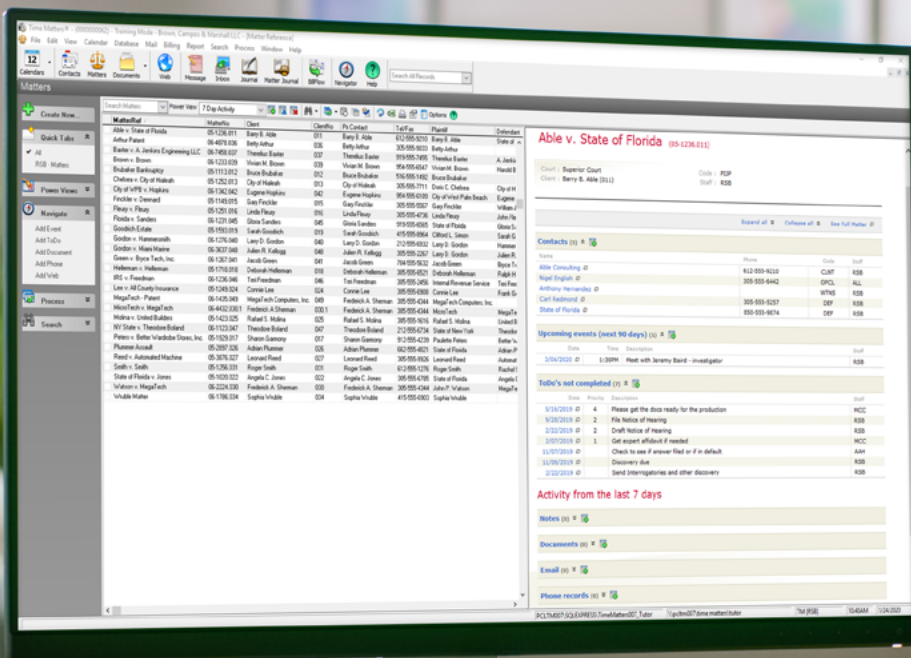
Time Matters® - (00000002) - Training Mode - Brown, Campos & Marshall LLC - [Matter Reference]

File Edit View Calendar Database Mail Billing Report Search Process Window Help

Calendars Contacts Matters Documents Web Message Inbox Journal Matter Journal BillFlow Navigator Help

Search All Records

Matters

Create New...

Quick Tabs

All
RSB - Matters

Power Views

Navigate

Add Event
Add ToDo
Add Document
Add Phone
Add Web

Process

Search

Search Matters | Power View 7 Day Activity | Options

| MatterRef | MatterNo | Client | ClientNo | Pri Contact | Tel/Fax | Plaintiff | Defendant |
|---|---|---|---|---|---|---|---|
| Able v. State of Florida | 05-1236.011 | Barry B. Able | 011 | Barry B. Able | 612-555-9210 | Barry B. Able | |
| Arthur Patent | 06-4878.036 | Betty Arthur | 036 | Betty Arthur | 305-555-9203 | Betty Arthur | |
| Baxter v. A. Jenkins Engineering LLC | 05-7458.037 | Thereilus Baxter | 037 | Thereilus Baxter | 919-555-7455 | Thereilus Baxter | A. Jenkins |
| Brown v. Brown | 06-1233.039 | Vivian M. Brown | 039 | Vivian M. Brown | 954-555-6547 | Vivian M. Brown | Harold B |
| Brubaker Bankruptcy | 05-1113.012 | Bruce Brubaker | 012 | Bruce Brubaker | 516-555-1492 | Bruce Brubaker | |
| Chelsea v. City of Hialeah | 05-1252.013 | City of Hialeah | 013 | City of Hialeah | 305-555-7711 | Dixie C. Chelsea | City of H |
| City of WPB v. Hopkins | 06-1342.042 | Eugene Hopkins | 042 | Eugene Hopkins | 954-555-6100 | City of West Palm Beach | Eugene H |
| Finckler v. Dennard | 05-1149.015 | Gary Finckler | 015 | Gary Finckler | 305-555-9267 | Gary Finckler | William J |
| Fleury v. Fleury | 05-1251.016 | Linda Fleury | 016 | Linda Fleury | 305-555-4736 | Linda Fleury | John Fle |
| Florida v. Sanders | 05-1231.045 | Gloria Sanders | 045 | Gloria Sanders | 919-555-6565 | State of Florida | Gloria Sa |
| Goodrich Estate | 05-1593.019 | Sarah Goodrich | 019 | Sarah Goodrich | 415-555-8964 | Clifford L. Simon | Sarah Go |
| Gordon v. Hammersmith | 06-1276.040 | Larry D. Gordon | 040 | Larry D. Gordon | 212-555-6832 | Larry D. Gordon | Hammer |
| Gordon v. Miami Marine | 06-3637.040 | Julien R. Kellogg | 040 | Julien R. Kellogg | 305-555-2267 | Larry D. Gordon | Miami Ma |
| Green v. Byce Tech, Inc. | 05-1267.041 | Jacob Green | 041 | Jacob Green | 784-555-5632 | Jacob Green | Byce Te |
| Helleman v. Helleman | 05-1718.018 | Deborah Helleman | 018 | Deborah Helleman | 305-555-4438 | Deborah Helleman | Ralph H |
| IRS v. Freedman | 05-1236.046 | Ted Freedman | 046 | Ted Freedman | 305-555-3456 | Internal Revenue Service | Ted Free |
| Lee v. All County Insurance | 05-1249.024 | Connie Lee | 024 | Connie Lee | 305-555-6908 | Connie Lee | Frank Gr |
| MegaTech - Patent | 06-1435.049 | MegaTech Computers, Inc. | 049 | Fredrick A. Sherman | 305-555-4344 | MegaTech Computers, Inc. | |
| MicroTech v. MegaTech | 06-4432.030.1 | Fredrick A. Sherman | 030.1 | Fredrick A. Sherman | 305-555-4344 | MicroTech | MegaTe |
| Molina v. United Builders | 05-1423.025 | Rafael S. Molina | 025 | Rafael S. Molina | 305-555-1616 | Rafael S. Molina | United B |
| NY State v. Theodore Boland | 06-1123.047 | Theodore Boland | 047 | Theodore Boland | 212-555-6734 | State of New York | Theodor |
| Peters v. Better Wardrobe Stores, Inc. | 05-1529.017 | Sharon Gamony | 017 | Sharon Gamony | 912-555-4239 | Paulette Peters | Better W |
| Plummer Assault | 05-2697.026 | Adrian Plummer | 026 | Adrian Plummer | 662-555-4621 | State of Florida | Adrian P |
| Reed v. Automated Machine | 05-3876.027 | Leonard Reed | 027 | Leonard Reed | 305-555-5926 | Leonard Reed | Automat |
| Smith v. Smith | 05-1256.031 | Roger Smith | 031 | Roger Smith | 512-555-1276 | Roger Smith | Rachel S |
| State of Florida v. Jones | 05-1020.022 | Angela C. Jones | 022 | Angela C. Jones | 305-555-6785 | State of Florida | Angela C |
| Watson v. MegaTech | 06-2224.030 | Fredrick A. Sherman | 030 | Fredrick A. Sherman | 305-555-4344 | John P. Watson | MegaTe |
| Wruble Matter | 06-1786.034 | Sophia Wruble | 034 | Sophia Wruble | 415-555-6903 | Sophia Wruble | |

Able v. State of Florida (05-1236.011)

Court : Superior Court
Client : Barry B. Able (011)
Code : PDP
Staff : RSB

Expand all Collapse all See Full Matter

Contacts (5)

| Name | Phone | Code | Staff |
|---|---|---|---|
| Able Consulting | 612-555-9210 | CLNT | RSB |
| Nigel English | 305-555-6442 | OPCL | ALL |
| Anthony Hernandez | | WTNS | RSB |
| Carl Redmond | 305-555-5257 | DEF | RSB |
| State of Florida | 850-555-9874 | DEF | RSB |

Upcoming events (next 90 days) (1)

| Date | Time | Description | Staff |
|---|---|---|---|
| 3/06/2020 | 1:30PM | Meet with Jeramy Baird - investigator | RSB |

ToDo's not completed (9)

| Date | Priority | Description | Staff |
|---|---|---|---|
| 5/16/2019 | 4 | Please get the docs ready for the production | MCC |
| 5/16/2019 | 2 | File Notice of Hearing | RSB |
| 2/22/2019 | 5 | Draft Notice of Hearing | RSB |
| 10/07/2019 | 1 | Get expert affidavit if needed | MCC |
| 11/07/2019 | | Check to see if answer filed or if in default | AAH |
| 11/09/2019 | | Discovery due | RSB |
| 2/22/2019 | | Send Interrogatories and other discovery | RSB |

Activity from the last 7 days

Notes (0)

Documents (0)

Email (0)

Phone records (0)

PCLTM007\SQLEXPRESS.TimeMatters007_Tutor | \\pcltm007\time matters\tutor | Ted (RSB) | 10:40AM | 1/24/2020